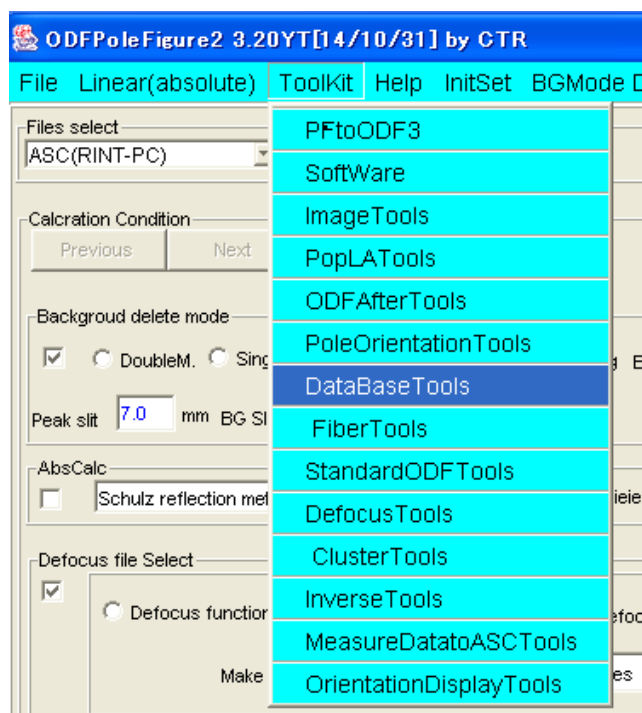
ODFPoleFigure2 3.20YT[14/10/31] by CTR

File Linear(absolute) ToolKit Help InitSet BGMode D

Files select
ASC(RINT-PC)

Calcration Condition
Previous Next

Backgroud delete mode
DoubleM. Sing
Peak slit 7.0 mm BG Sl

AbsCalc
Schulz reflection met

Defocus file Select
Defocus function
Make

PFtoODF3
SoftWare
ImageTools
PopLATools
ODFAfterTools
PoleOrientationTools
DataBaseTools
FiberTools
StandardODFTools
DefocusTools
ClusterTools
InverseTools
MeasureDatatoASCTools
OrientationDisplayTools

g B
ieie
efoc
es